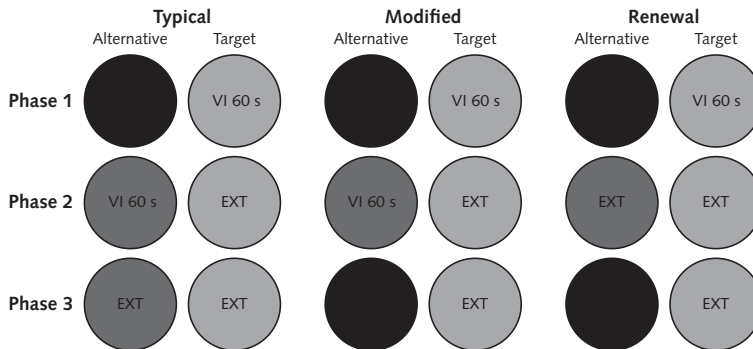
| | Typical | | Modified | | Renewal | |
|---|---|---|---|---|---|---|
| | Alternative | Target | Alternative | Target | Alternative | Target |
| Phase 1 | | VI 60 s | | VI 60 s | | VI 60 s |
| Phase 2 | VI 60 s | EXT | VI 60 s | EXT | EXT | EXT |
| Phase 3 | EXT | EXT | | EXT | | EXT |